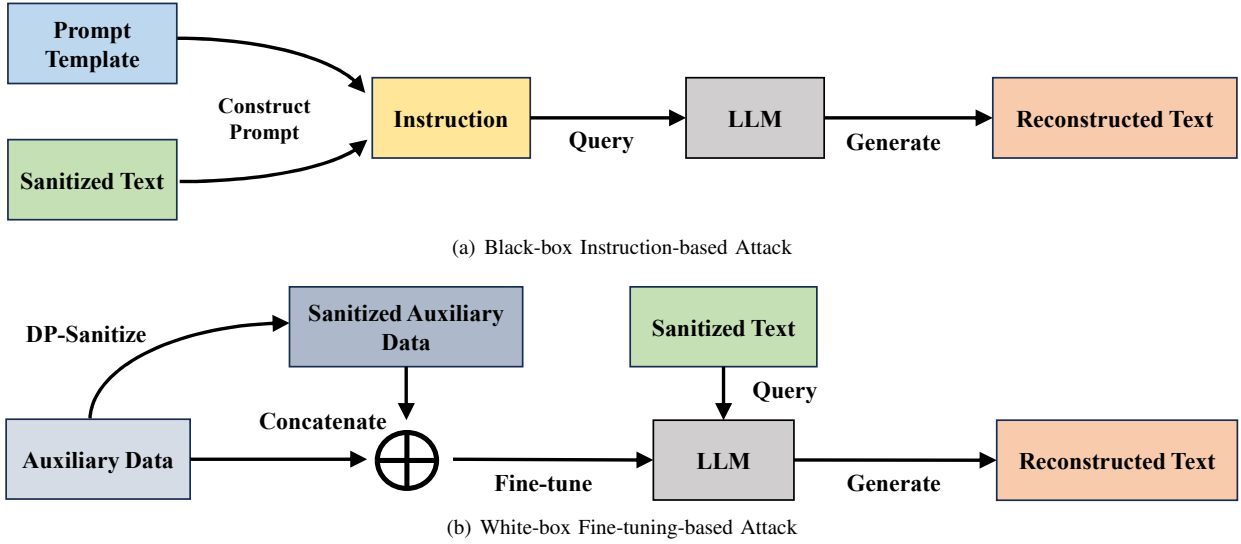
Prompt Template

Construct Prompt

Sanitized Text

Instruction

Query

LLM

Generate

Reconstructed Text

(a) Black-box Instruction-based Attack

DP-Sanitize

Sanitized Auxiliary Data

Sanitized Text

Query

Concatenate

Auxiliary Data

$\oplus$

Fine-tune

LLM

Generate

Reconstructed Text

(b) White-box Fine-tuning-based Attack